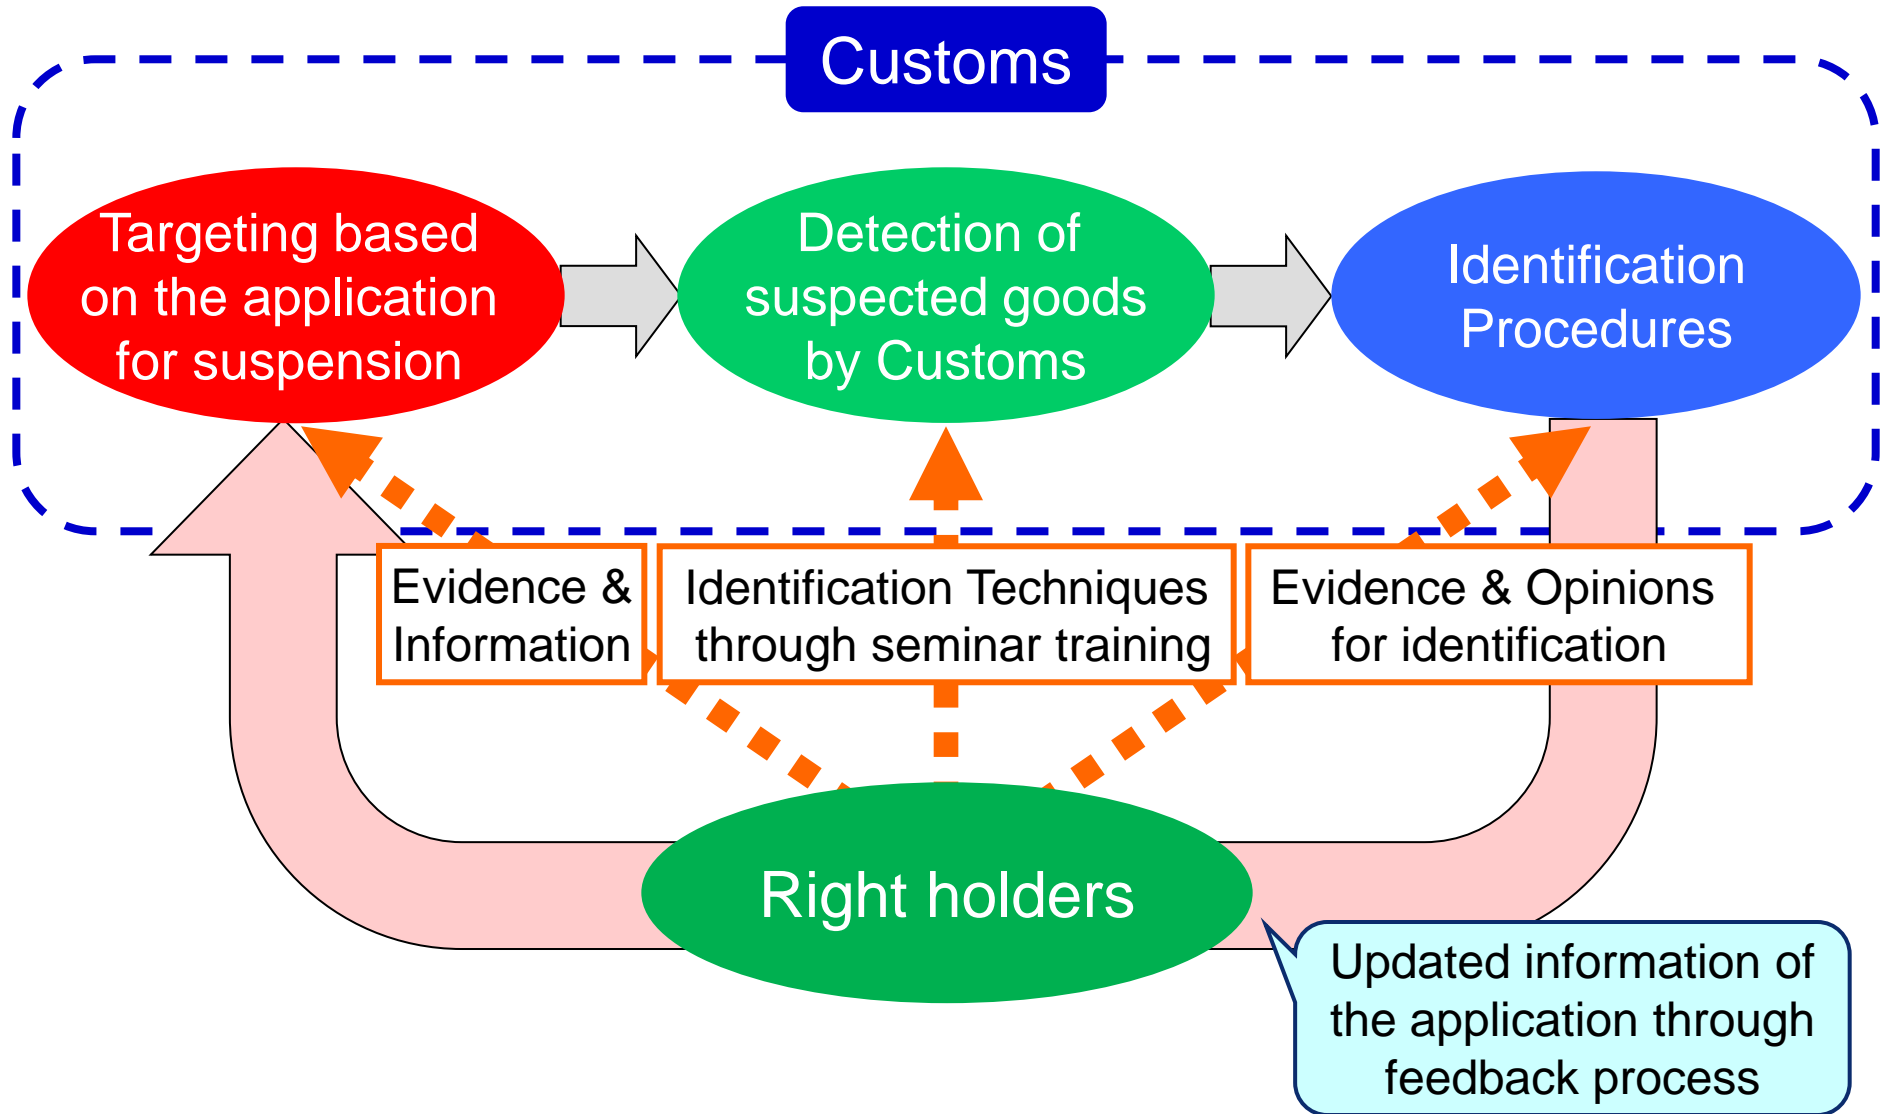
Customs

Targeting based on the application for suspension

Detection of suspected goods by Customs

Identification Procedures

Evidence & Information

Identification Techniques through seminar training

Evidence & Opinions for identification

Right holders

Updated information of the application through feedback process